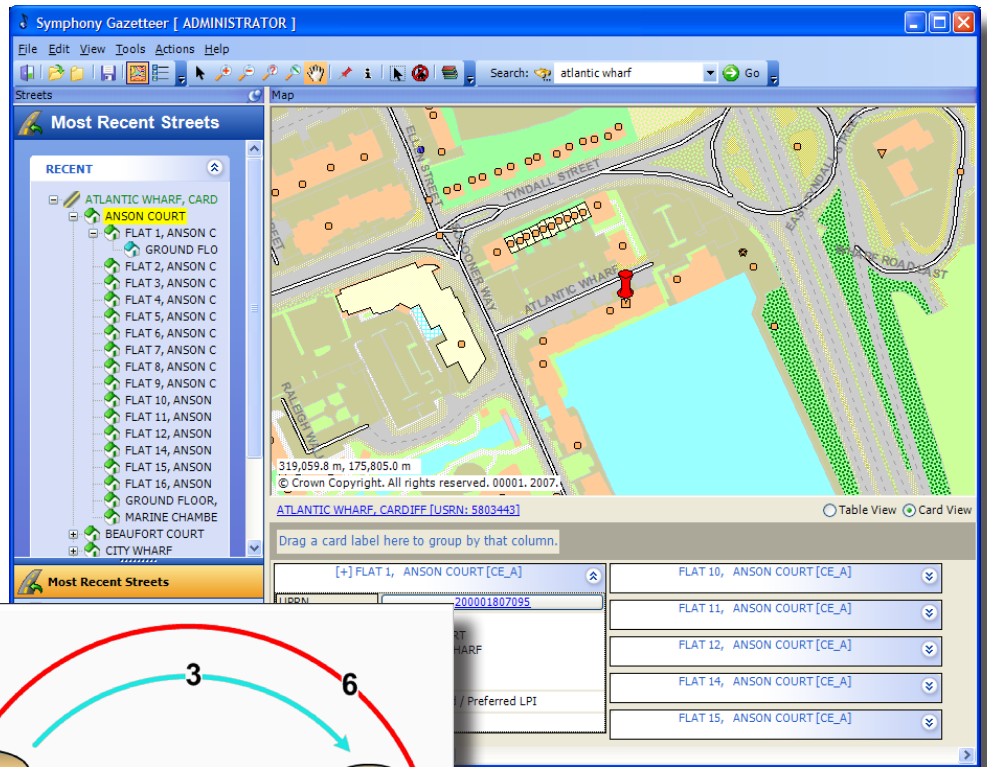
Symphony Gazetteer [ ADMINISTRATOR ]

File Edit View Tools Actions Help

Search: atlantic wharf Go

Streets

Map

Most Recent Streets

RECENT

ATLANTIC WHARF, CARD
ANSON COURT
FLAT 1, ANSON C
GROUND FLO
FLAT 2, ANSON C
FLAT 3, ANSON C
FLAT 4, ANSON C
FLAT 5, ANSON C
FLAT 6, ANSON C
FLAT 7, ANSON C
FLAT 8, ANSON C
FLAT 9, ANSON C
FLAT 10, ANSON
FLAT 11, ANSON
FLAT 12, ANSON
FLAT 14, ANSON
FLAT 15, ANSON
FLAT 16, ANSON
GROUND FLOOR,
MARINE CHAMBE
BEAUFORT COURT
CITY WHARF

Most Recent Streets

ELLEN STREET
TYNDALL STREET
SCHOONER WAY
ATLANTIC WHARF
EAST TYNDALL STREET
ROAD EAST
RALEIGH WALK

319,059.8 m, 175,805.0 m
© Crown Copyright. All rights reserved. 00001. 2007.

ATLANTIC WHARF, CARDIFF [USRN: 5803443]

Table View Card View

Drag a card label here to group by that column.

[+] FLAT 1, ANSON COURT [CE_A]
UPRN 200001807095
RT
HARF
/ Preferred LPI

FLAT 10, ANSON COURT [CE_A]
FLAT 11, ANSON COURT [CE_A]
FLAT 12, ANSON COURT [CE_A]
FLAT 14, ANSON COURT [CE_A]
FLAT 15, ANSON COURT [CE_A]

3
6